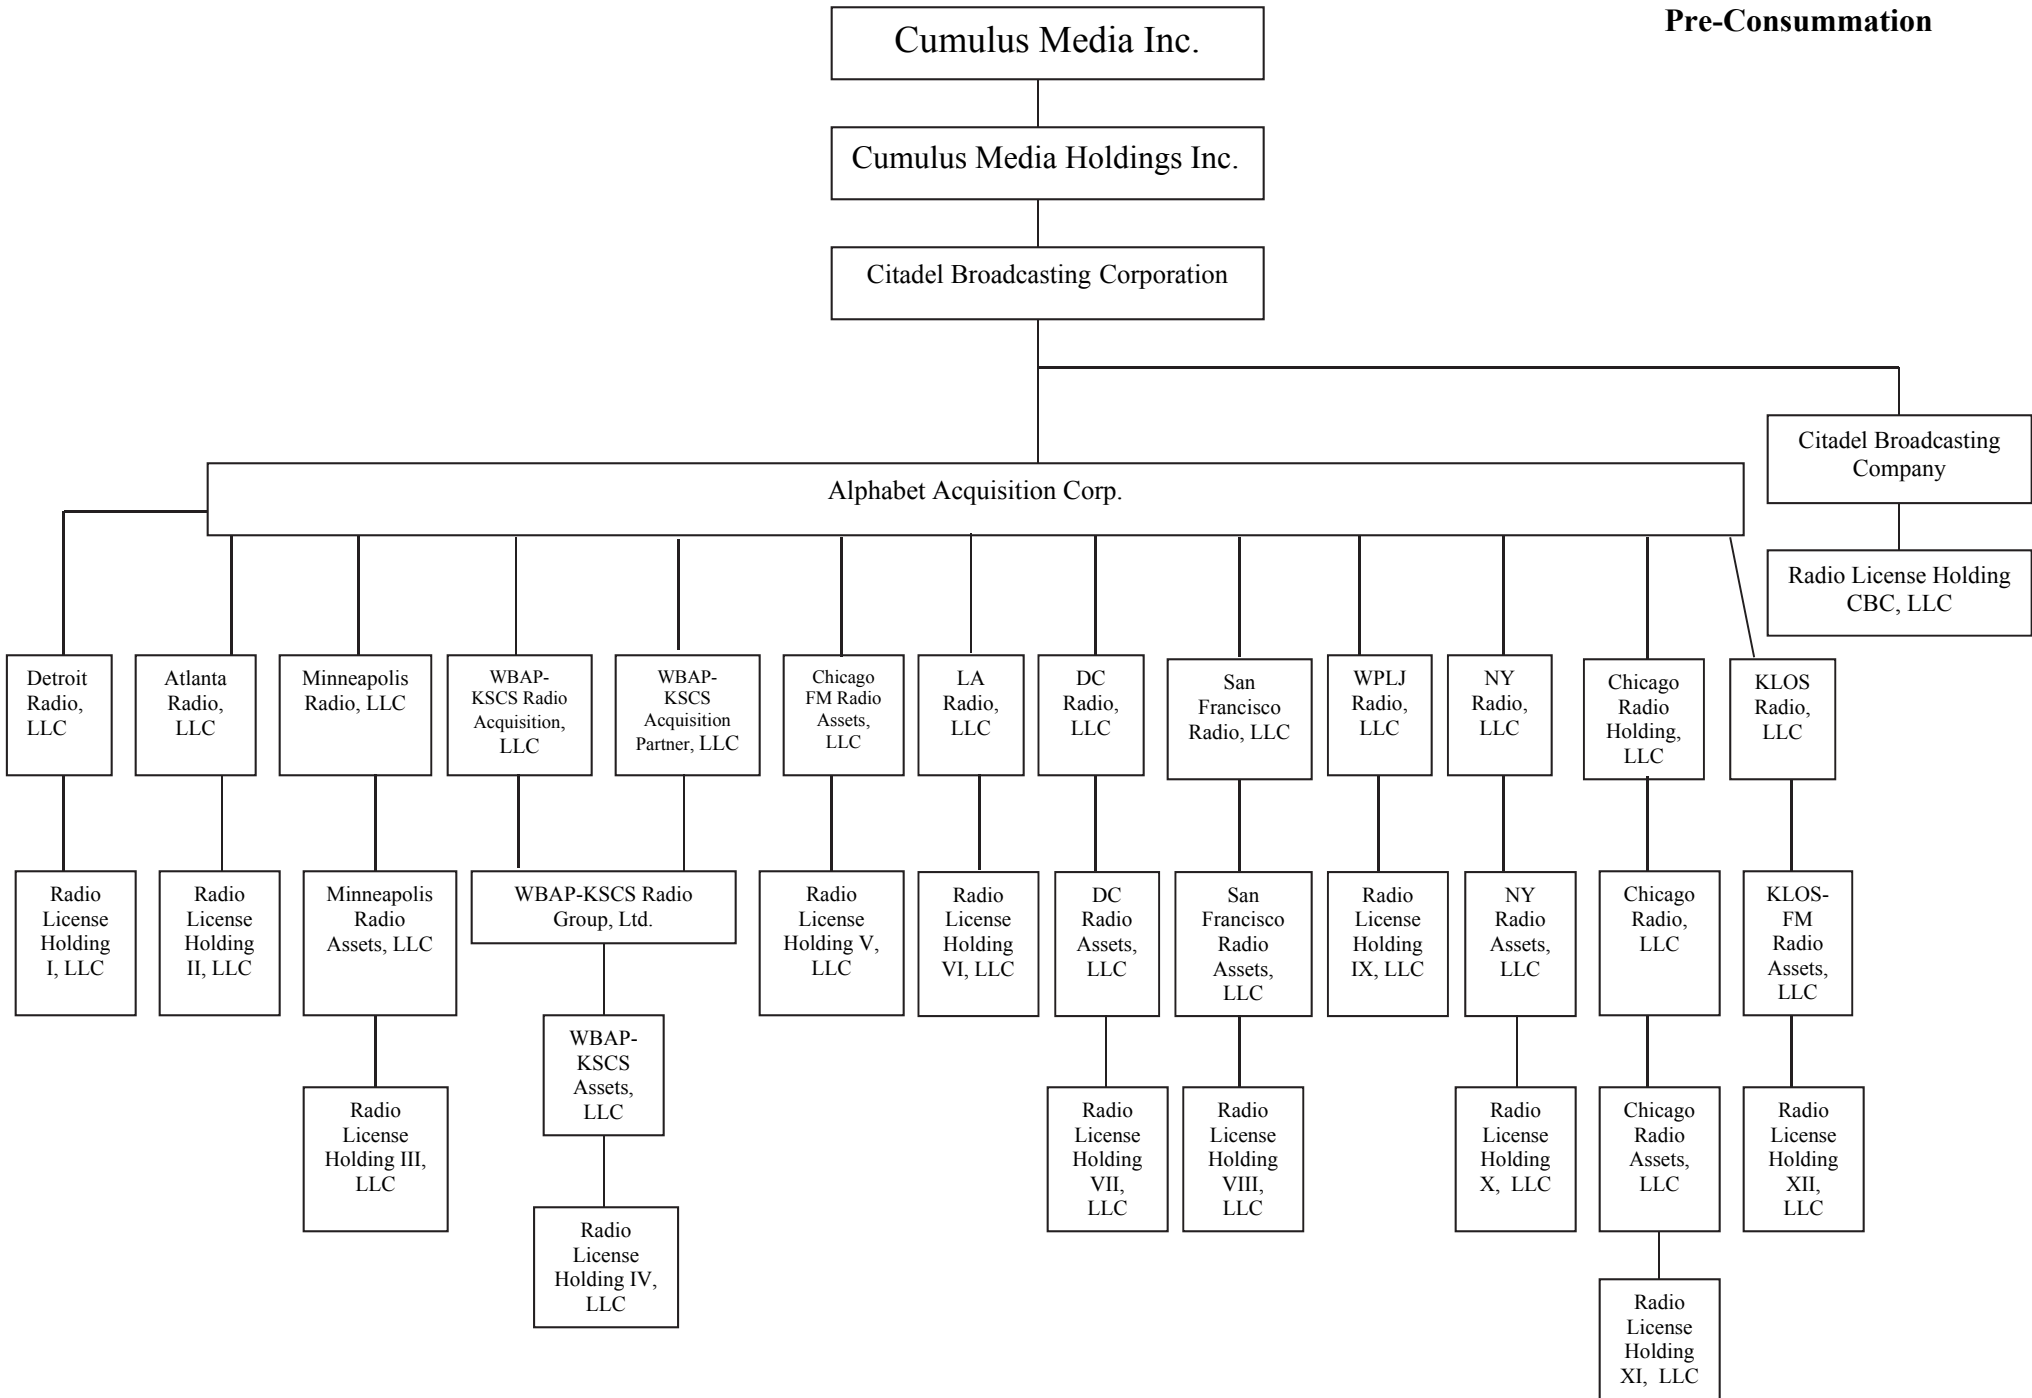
Pre-Consummation

Cumulus Media Inc.

Cumulus Media Holdings Inc.

Citadel Broadcasting Corporation

Citadel Broadcasting Company

Radio License Holding CBC, LLC

Alphabet Acquisition Corp.

Detroit Radio, LLC

Atlanta Radio, LLC

Minneapolis Radio, LLC

WBAP-KSCS Radio Acquisition, LLC

WBAP-KSCS Acquisition Partner, LLC

Chicago FM Radio Assets, LLC

LA Radio, LLC

DC Radio, LLC

San Francisco Radio, LLC

WPLJ Radio, LLC

NY Radio, LLC

Chicago Radio Holding, LLC

KLOS Radio, LLC

Radio License Holding I, LLC

Radio License Holding II, LLC

Minneapolis Radio Assets, LLC

WBAP-KSCS Radio Group, Ltd.

Radio License Holding V, LLC

Radio License Holding VI, LLC

DC Radio Assets, LLC

San Francisco Radio Assets, LLC

Radio License Holding IX, LLC

NY Radio Assets, LLC

Chicago Radio, LLC

KLOS-FM Radio Assets, LLC

Radio License Holding III, LLC

WBAP-KSCS Assets, LLC

Radio License Holding VII, LLC

Radio License Holding VIII, LLC

Radio License Holding X, LLC

Chicago Radio Assets, LLC

Radio License Holding XII, LLC

Radio License Holding IV, LLC

Radio License Holding XI, LLC